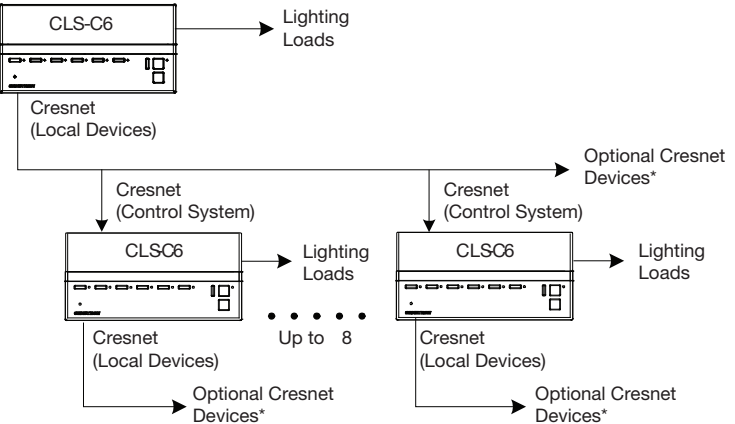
CLS-C6

Lighting Loads

Cresnet (Local Devices)

Optional Cresnet Devices*

Cresnet (Control System)

Cresnet (Control System)

CLSC6

Lighting Loads

CLSC6

Lighting Loads

Cresnet (Local Devices)

Up to 8

Cresnet (Local Devices)

Optional Cresnet Devices*

Optional Cresnet Devices*